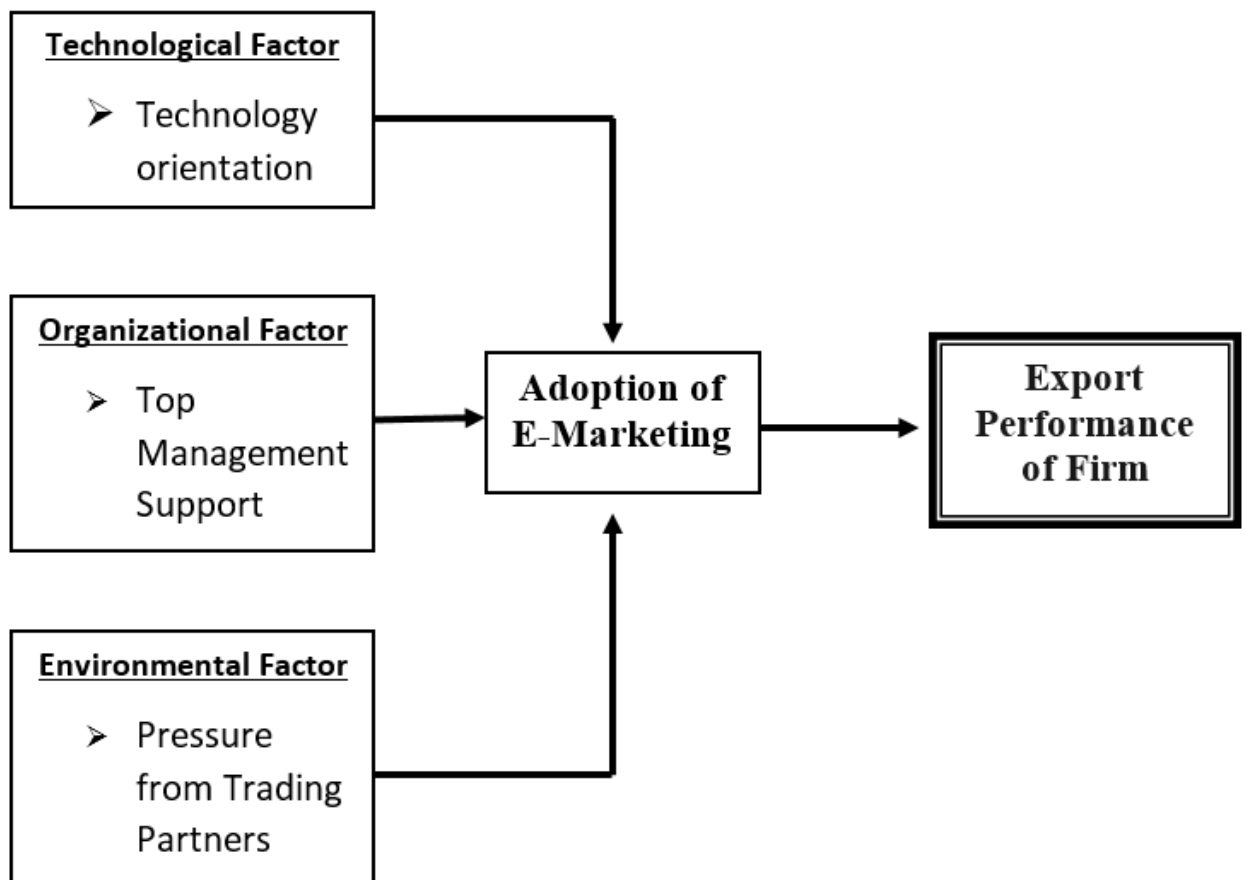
Technological Factor

➢ Technology orientation

Organizational Factor

➢ Top Management Support

Environmental Factor

➢ Pressure from Trading Partners

Adoption of E-Marketing

Export Performance of Firm